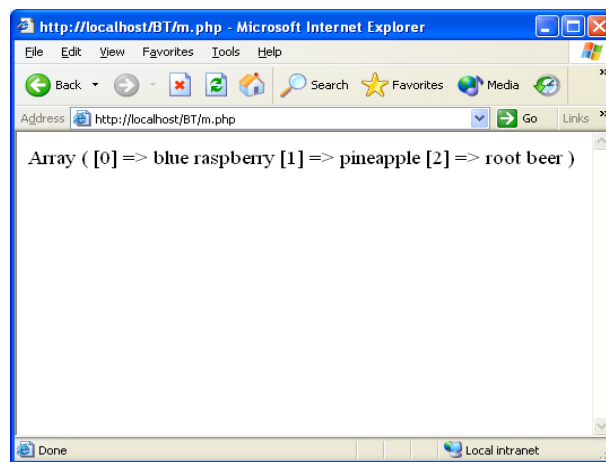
http://localhost/BT/m.php - Microsoft Internet Explorer

File Edit View Favorites Tools Help

Back Search Favorites Media

Address http://localhost/BT/m.php Go Links

Array ( [0] => blue raspberry [1] => pineapple [2] => root beer )

Done Local intranet